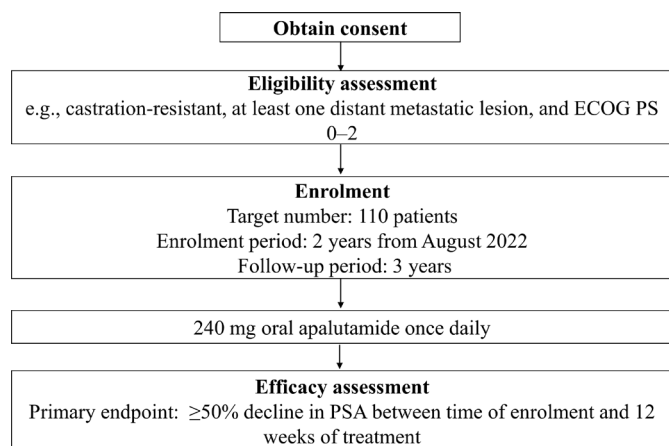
Obtain consent

Eligibility assessment
e.g., castration-resistant, at least one distant metastatic lesion, and ECOG PS 0–2

Enrolment
Target number: 110 patients
Enrolment period: 2 years from August 2022
Follow-up period: 3 years

240 mg oral apalutamide once daily

Efficacy assessment
Primary endpoint: $\geq$50% decline in PSA between time of enrolment and 12 weeks of treatment